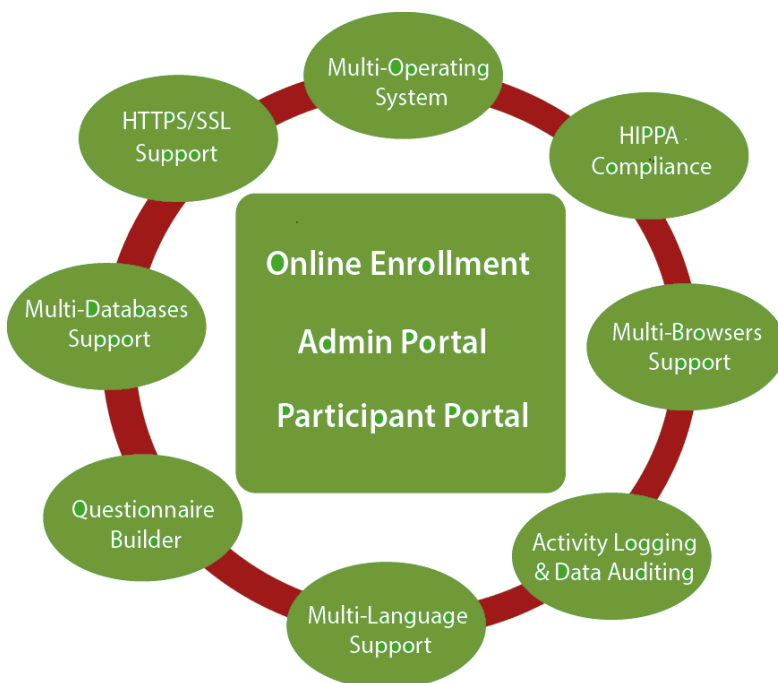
Multi-Operating System

HIPPA Compliance

Multi-Browsers Support

Activity Logging & Data Auditing

Multi-Language Support

Questionnaire Builder

Multi-Databases Support

HTTPS/SSL Support

Online Enrollment

Admin Portal

Participant Portal